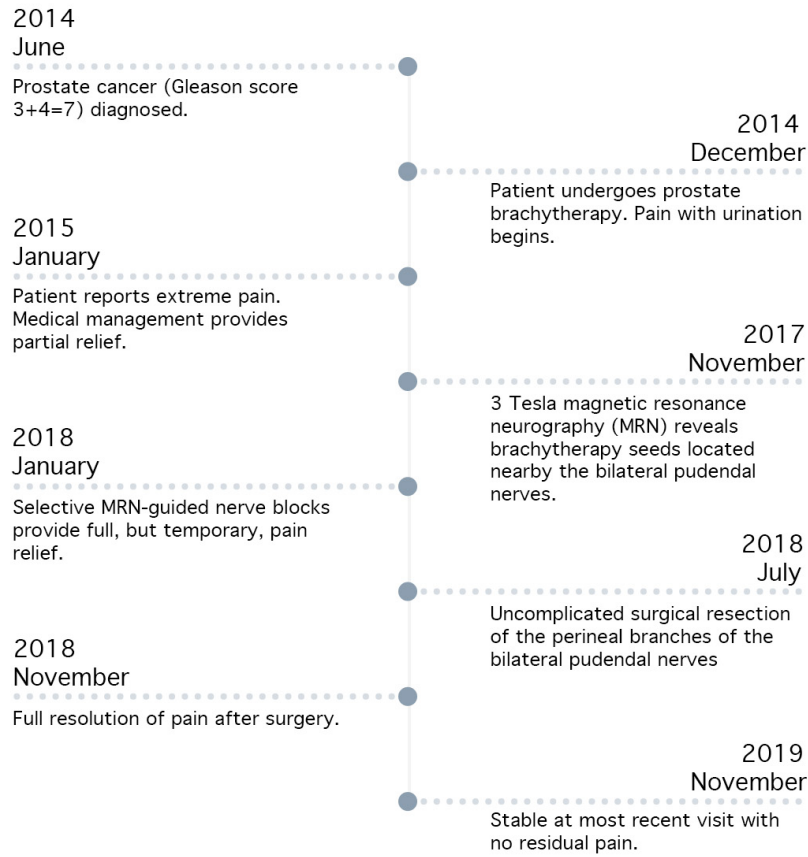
2014
June

Prostate cancer (Gleason score 3+4=7) diagnosed.

2014
December

Patient undergoes prostate brachytherapy. Pain with urination begins.

2015
January

Patient reports extreme pain. Medical management provides partial relief.

2017
November

3 Tesla magnetic resonance neurography (MRN) reveals brachytherapy seeds located nearby the bilateral pudendal nerves.

2018
January

Selective MRN-guided nerve blocks provide full, but temporary, pain relief.

2018
July

Uncomplicated surgical resection of the perineal branches of the bilateral pudendal nerves

2018
November

Full resolution of pain after surgery.

2019
November

Stable at most recent visit with no residual pain.